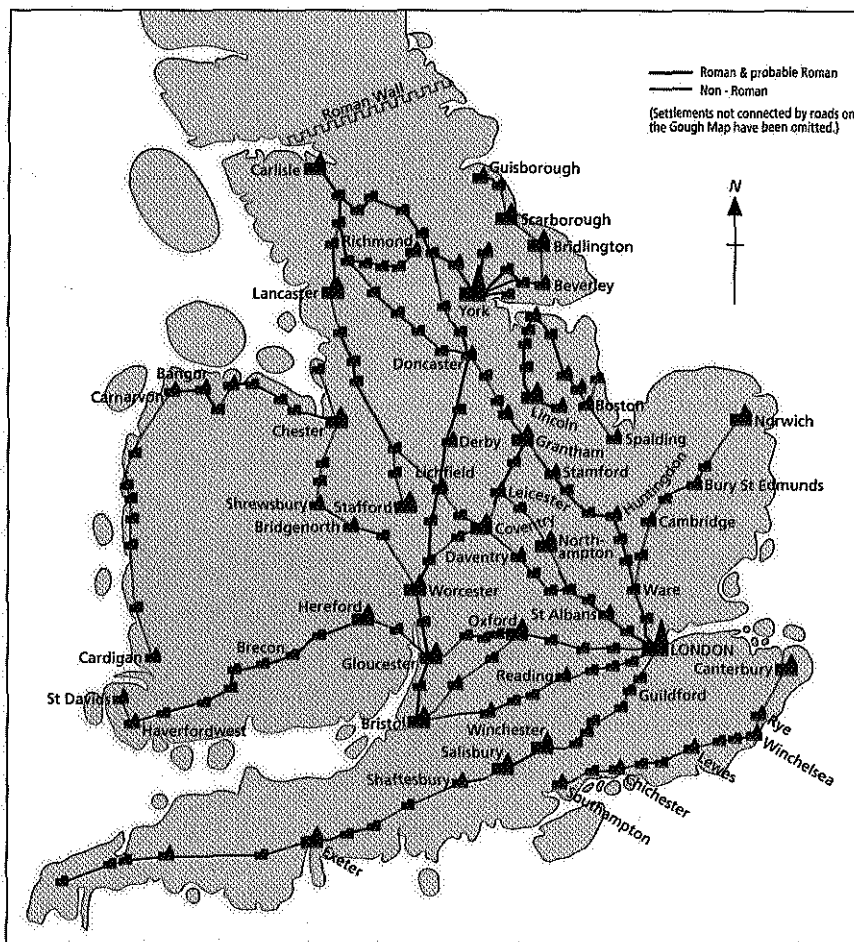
Roman & probable Roman
Non - Roman
(Settlements not connected by roads on the Gough Map have been omitted.)

N

Roman Wall

Carlisle
Guisborough
Scarborough
Bridlington
Richmond
Beverley
Lancaster
York
Doncaster
Bangor
Carnarvon
Boston
Lincoln
Chester
Spalding
Norwich
Derby
Grantham
Lichfield
Stamford
Shrewsbury
Stafford
Leicester
Huntingdon
Bury St Edmunds
Bridgenorth
Coventry
Cambridge
Daventry
Northampton
Worcester
Ware
Hereford
Oxford
St Albans
LONDON
Brecon
Cardigan
Gloucester
Reading
Canterbury
St Davids
Guildford
Haverforgwest
Bristol
Winchester
Rye
Salisbury
Winchelsea
Lewes
Shaftesbury
Chichester
Southampton
Exeter